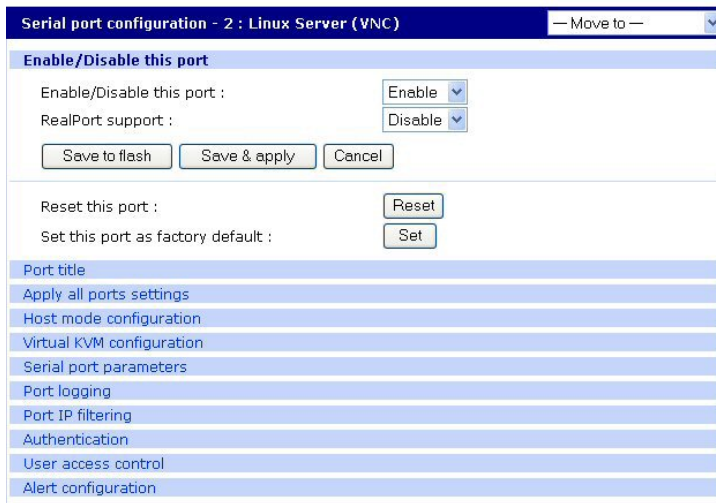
Serial port configuration - 2 : Linux Server (VNC)

— Move to —

Enable/Disable this port

Enable/Disable this port : Enable

RealPort support : Disable

Save to flash

Save & apply

Cancel

Reset this port : Reset

Set this port as factory default : Set

Port title

Apply all ports settings

Host mode configuration

Virtual KVM configuration

Serial port parameters

Port logging

Port IP filtering

Authentication

User access control

Alert configuration